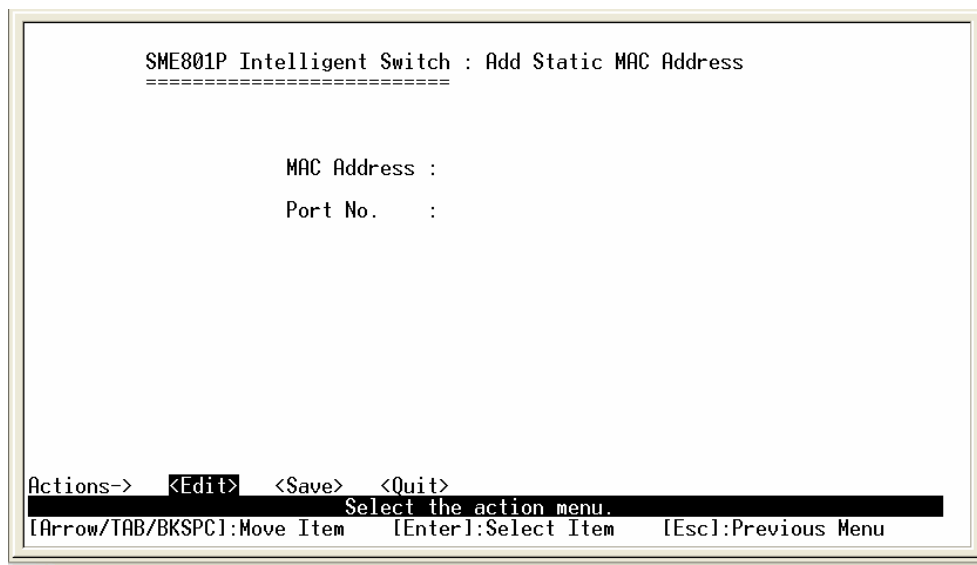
SME801P Intelligent Switch : Add Static MAC Address
==========================

MAC Address :

Port No.    :

Actions-> <Edit> <Save> <Quit>
Select the action menu.
[Arrow/TAB/BKSPC]:Move Item [Enter]:Select Item [Esc]:Previous Menu